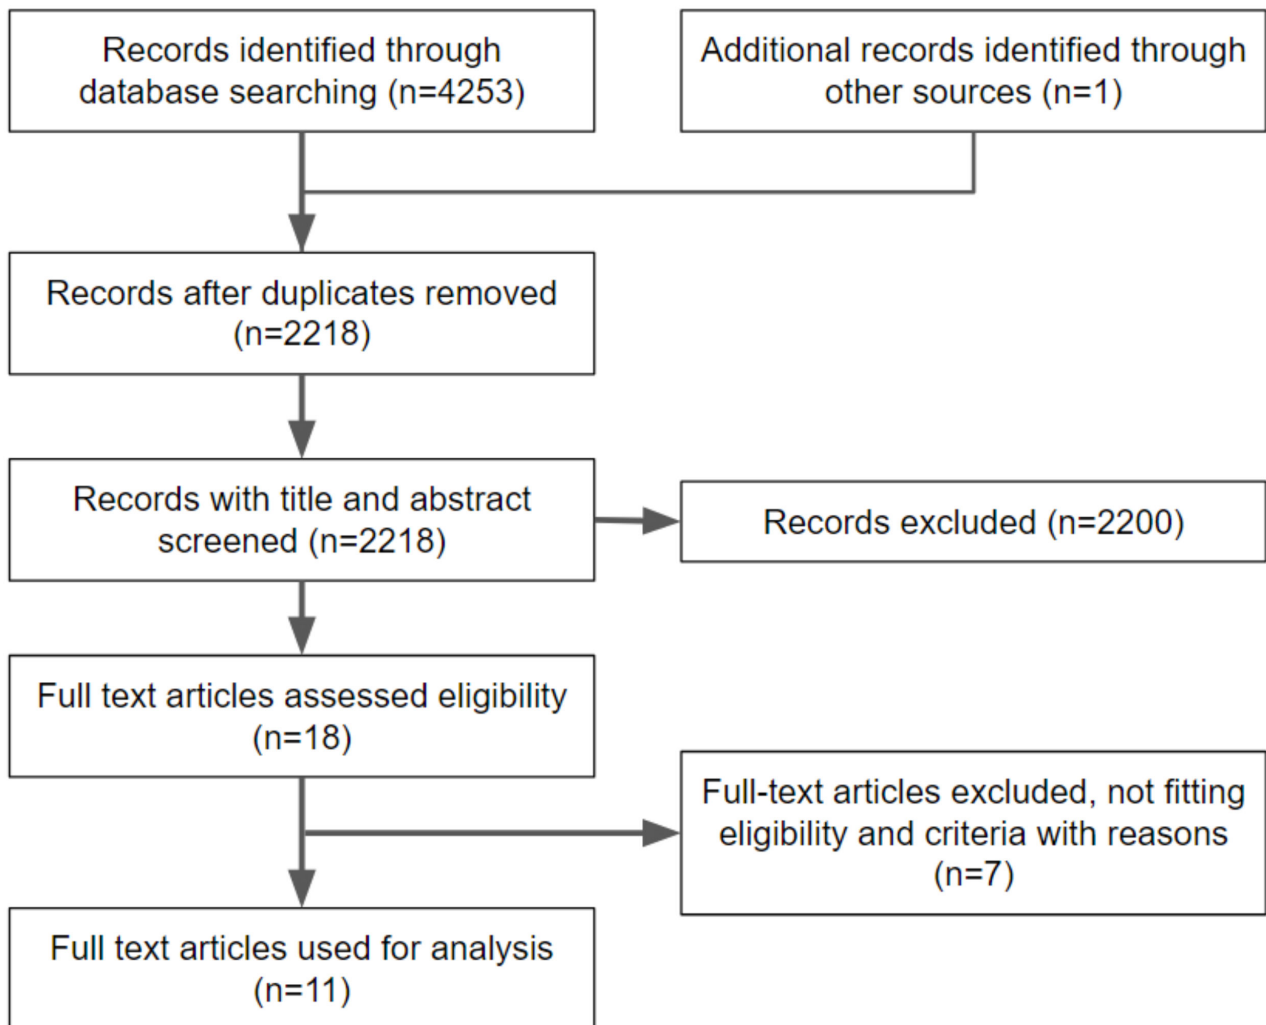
Records identified through database searching (n=4253)

Additional records identified through other sources (n=1)

Records after duplicates removed (n=2218)

Records with title and abstract screened (n=2218)

Records excluded (n=2200)

Full text articles assessed eligibility (n=18)

Full-text articles excluded, not fitting eligibility and criteria with reasons (n=7)

Full text articles used for analysis (n=11)